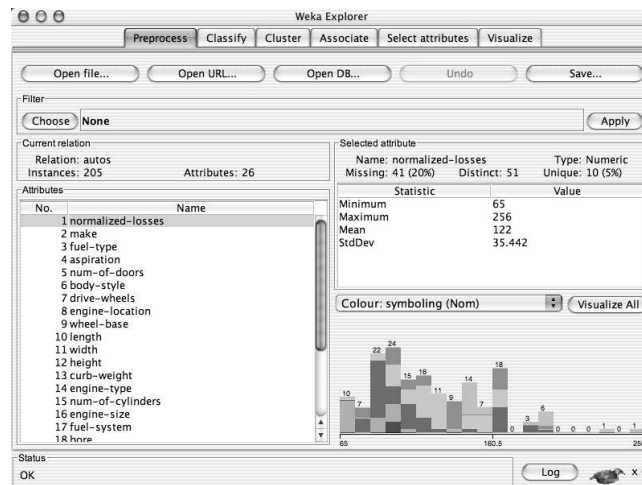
Weka Explorer

Preprocess | Classify | Cluster | Associate | Select attributes | Visualize

Open file... | Open URL... | Open DB... | Undo | Save...

Filter

Choose None | Apply

Current relation

Relation: autos
Instances: 205 Attributes: 26

Attributes

| No. | Name |
|---|---|
| 1 | normalized-losses |
| 2 | make |
| 3 | fuel-type |
| 4 | aspiration |
| 5 | num-of-doors |
| 6 | body-style |
| 7 | drive-wheels |
| 8 | engine-location |
| 9 | wheel-base |
| 10 | length |
| 11 | width |
| 12 | height |
| 13 | curb-weight |
| 14 | engine-type |
| 15 | num-of-cylinders |
| 16 | engine-size |
| 17 | fuel-system |
| 18 | bore |

Selected attribute

Name: normalized-losses Type: Numeric
Missing: 41 (20%) Distinct: 51 Unique: 10 (5%)

| Statistic | Value |
|---|---|
| Minimum | 65 |
| Maximum | 256 |
| Mean | 122 |
| StdDev | 35.442 |

Colour: symboling (Nom) | Visualize All

10 7 22 24 15 16 11 9 14 7 18 0 3 6 0 0 0 1 0 1

65 160.5 25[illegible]

Status

OK

Log x